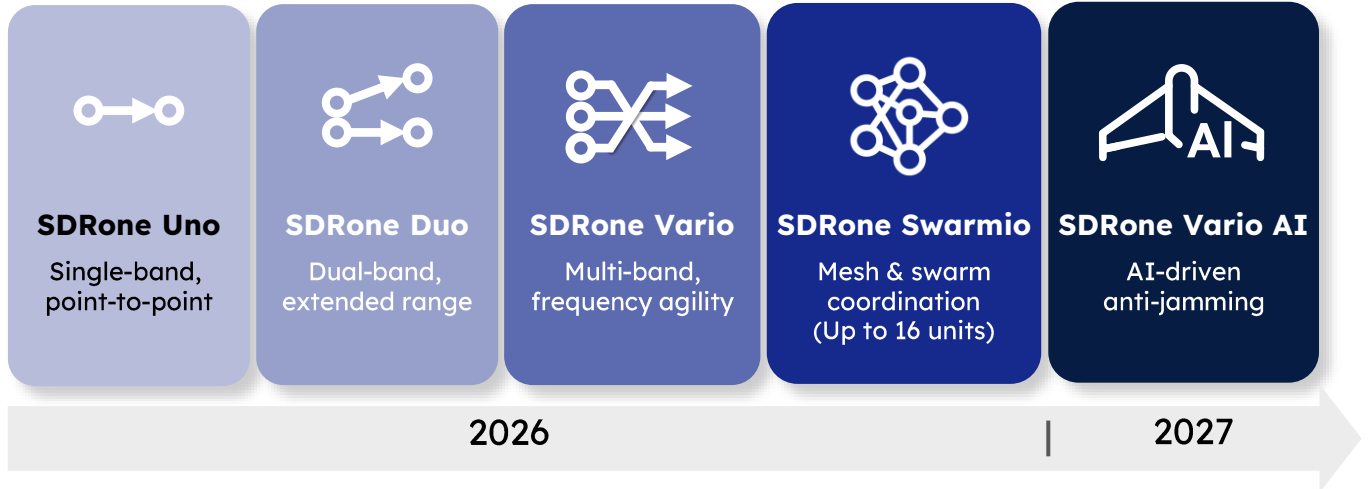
SDRone Uno
Single-band, point-to-point

SDRone Duo
Dual-band, extended range

SDRone Vario
Multi-band, frequency agility

SDRone Swarmio
Mesh & swarm coordination (Up to 16 units)

AI

SDRone Vario AI
AI-driven anti-jamming

2026

2027